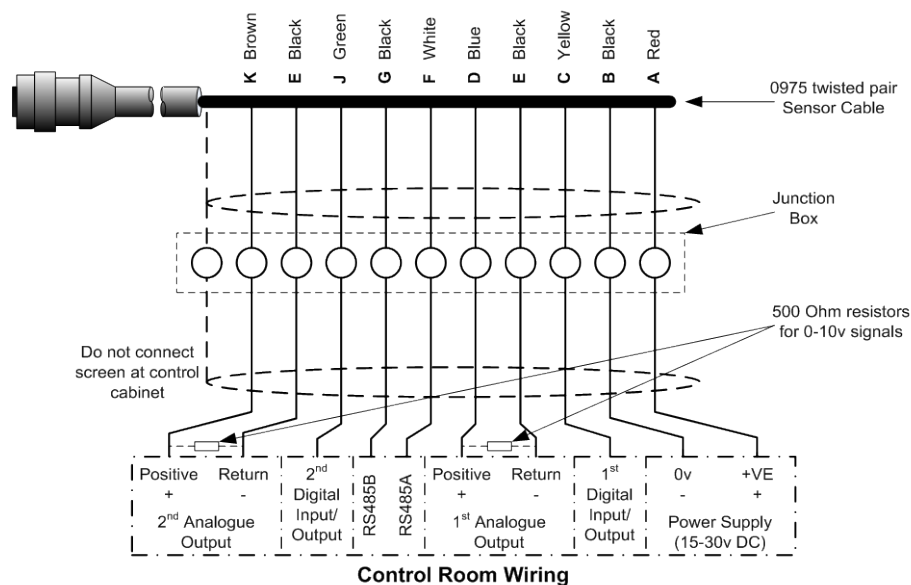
K Brown
E Black
J Green
G Black
F White
D Blue
E Black
C Yellow
B Black
A Red

0975 twisted pair Sensor Cable

Junction Box

500 Ohm resistors for 0-10v signals

Do not connect screen at control cabinet

| Positive + | Return - | $2^{nd}$ Digital Input/ Output | RS485B | RS485A | Positive + | Return - | $1^{st}$ Digital Input/ Output | 0v - | +VE + |
|---|---|---|---|---|---|---|---|---|---|
| $2^{nd}$ Analogue Output | | | | | $1^{st}$ Analogue Output | | | Power Supply (15-30v DC) | |

Control Room Wiring